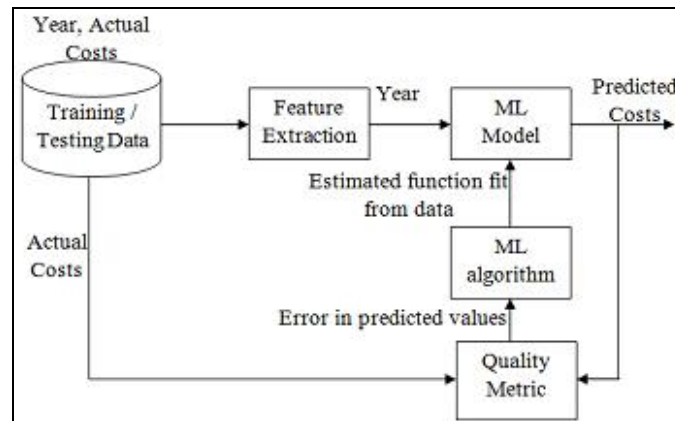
Year, Actual Costs

Training / Testing Data

Feature Extraction

Year

ML Model

Predicted Costs

Estimated function fit from data

ML algorithm

Actual Costs

Error in predicted values

Quality Metric